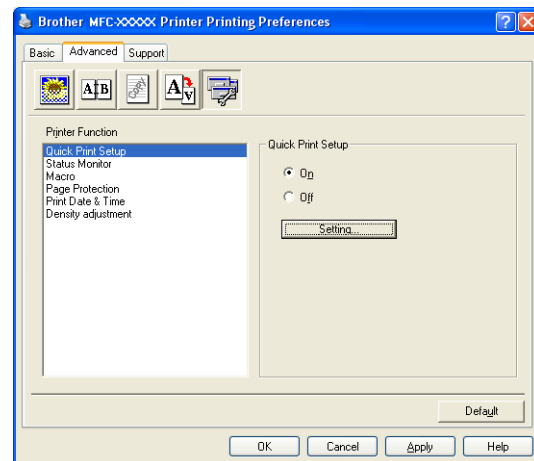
Brother MFC-XXXXX Printer Printing Preferences

Basic Advanced Support

A|B

A

Printer Function

Quick Print Setup
Status Monitor
Macro
Page Protection
Print Date & Time
Density adjustment

Quick Print Setup

On

Off

Setting...

Default

OK Cancel Apply Help